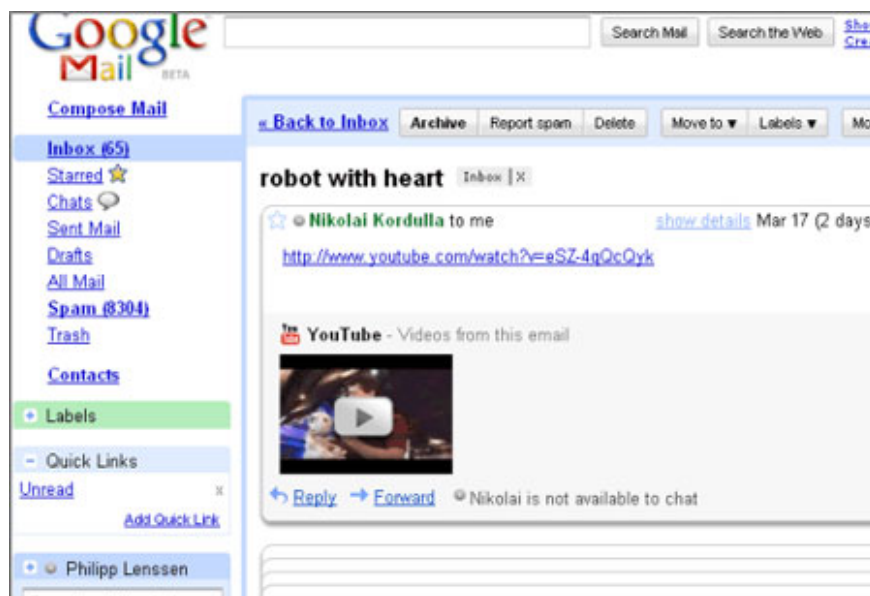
Google Mail BETA

Search Mail Search the Web She Cre

Compose Mail

Inbox (65)
Starred
Chats
Sent Mail
Drafts
All Mail
Spam (8304)
Trash

Contacts

+ Labels

− Quick Links
Unread x
Add Quick Link

+ Philipp Lenssen

« Back to Inbox Archive Report spam Delete Move to ▾ Labels ▾ Mo

robot with heart Inbox | x

Nikolai Kordulla to me show details Mar 17 (2 days

http://www.youtube.com/watch?v=eSZ-4qQcQyk

YouTube - Videos from this email

Reply Forward Nikolai is not available to chat